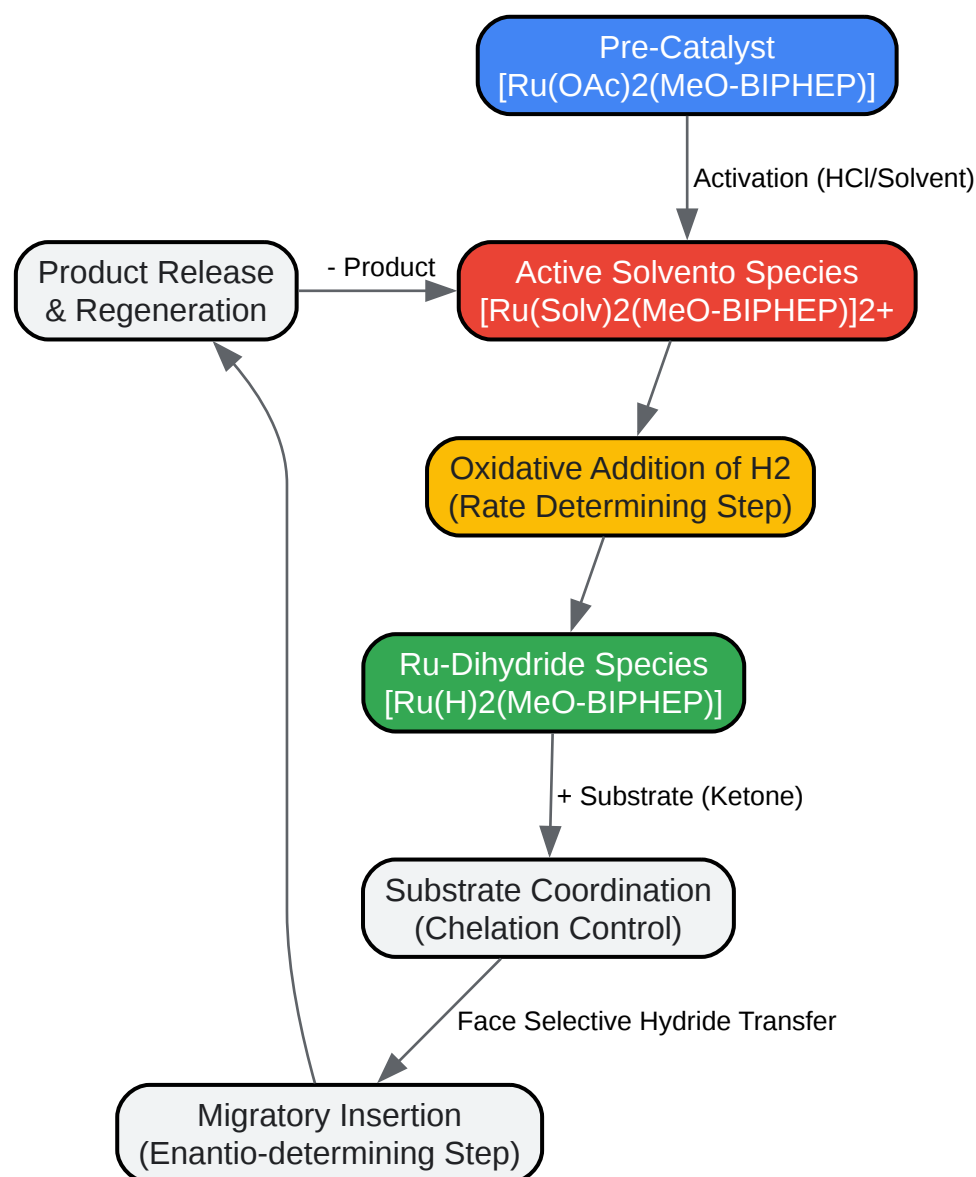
Pre-Catalyst
[Ru(OAc)2(MeO-BIPHEP)]

Activation (HCl/Solvent)

Product Release
& Regeneration

- Product

Active Solvento Species
[Ru(Solv)2(MeO-BIPHEP)]2+

Oxidative Addition of H2
(Rate Determining Step)

Ru-Dihydride Species
[Ru(H)2(MeO-BIPHEP)]

+ Substrate (Ketone)

Substrate Coordination
(Chelation Control)

Face Selective Hydride Transfer

Migratory Insertion
(Enantio-determining Step)